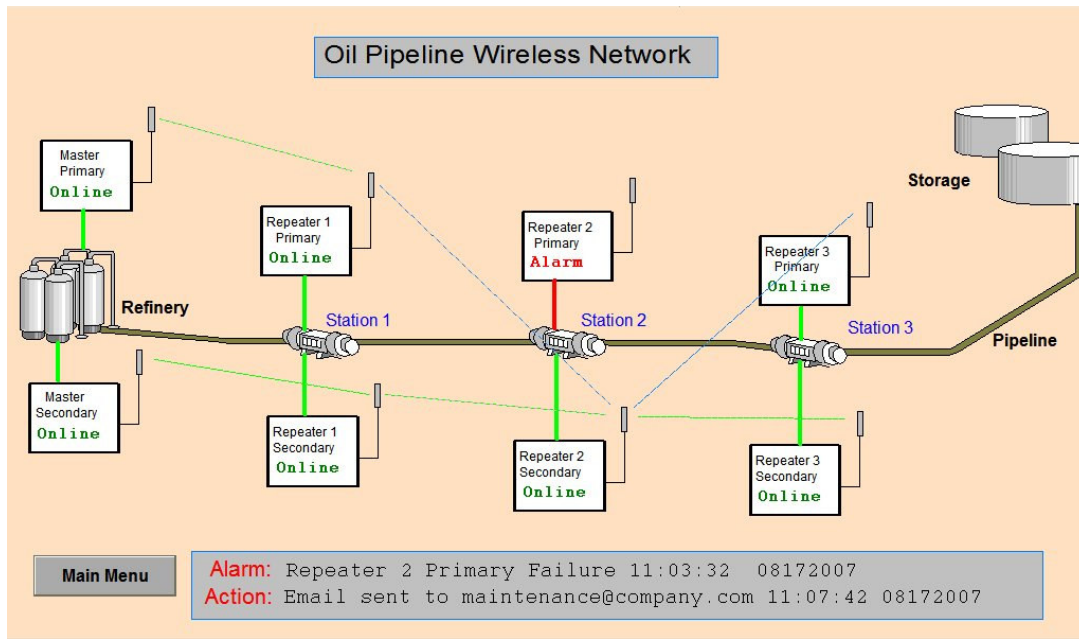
Oil Pipeline Wireless Network

Master Primary
Online

Storage

Repeater 1 Primary
Online

Repeater 2 Primary
Alarm

Repeater 3 Primary
Online

Refinery

Station 1

Station 2

Station 3

Pipeline

Master Secondary
Online

Repeater 1 Secondary
Online

Repeater 2 Secondary
Online

Repeater 3 Secondary
Online

Main Menu

Alarm: Repeater 2 Primary Failure 11:03:32 08172007
Action: Email sent to maintenance@company.com 11:07:42 08172007